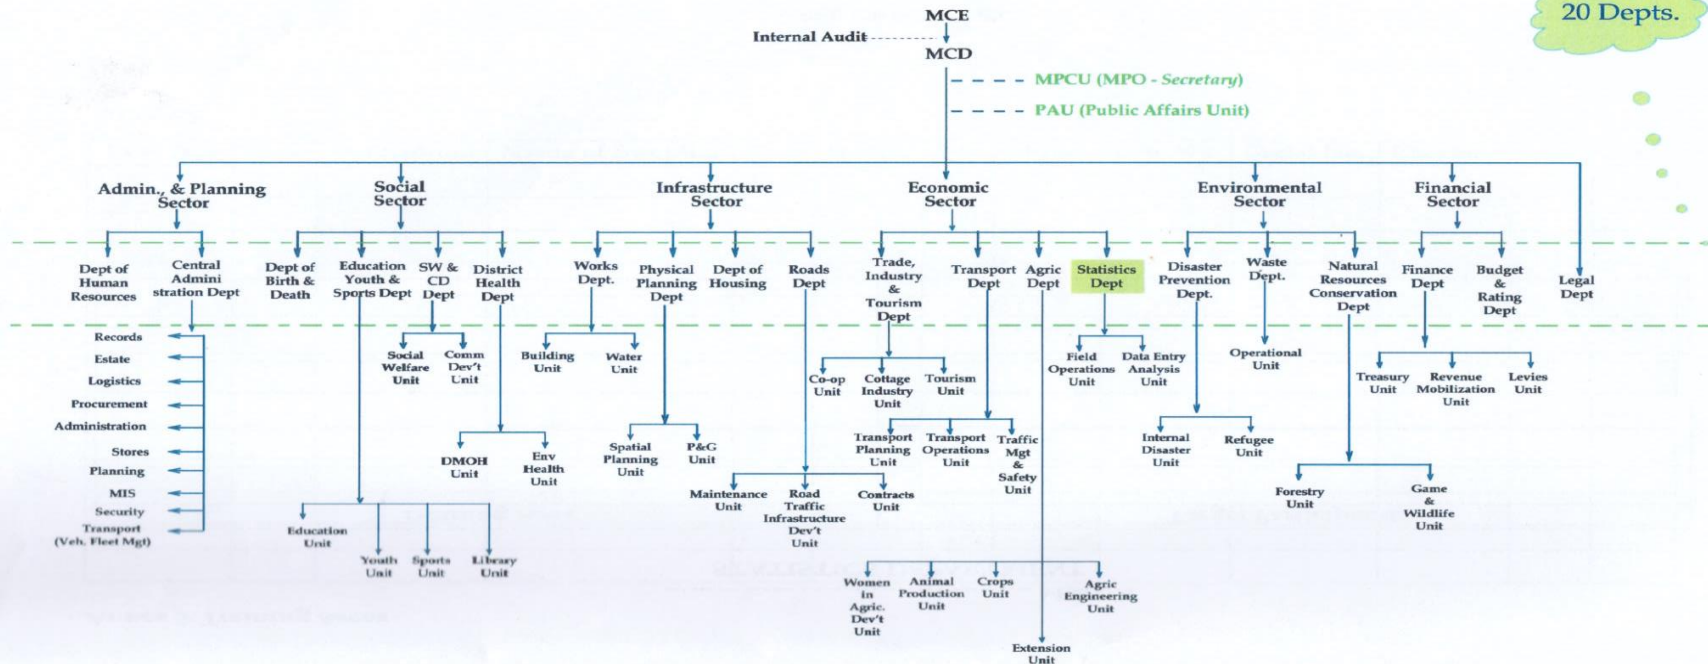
20 Depts.

MCE

Internal Audit

MCD

MPCU (MPO - Secretary)

PAU (Public Affairs Unit)

Admin., & Planning Sector

Social Sector

Infrastructure Sector

Economic Sector

Environmental Sector

Financial Sector

Dept of Human Resources

Central Admini stration Dept

Dept of Birth & Death

Education Youth & Sports Dept

SW & CD Dept

District Health Dept

Works Dept.

Physical Planning Dept

Dept of Housing

Roads Dept

Trade, Industry & Tourism Dept

Transport Dept

Agric Dept

Statistics Dept

Disaster Prevention Dept.

Waste Dept.

Natural Resources Conservation Dept

Finance Dept

Budget & Rating Dept

Legal Dept

Records

Estate

Logistics

Procurement

Administration

Stores

Planning

MIS

Security

Transport (Veh. Fleet Mgt)

Social Welfare Unit

Comm Dev't Unit

DMOH Unit

Env Health Unit

Education Unit

Youth Unit

Sports Unit

Library Unit

Building Unit

Water Unit

Spatial Planning Unit

P&G Unit

Maintenance Unit

Road Traffic Infrastructure Dev't Unit

Contracts Unit

Co-op Unit

Cottage Industry Unit

Tourism Unit

Transport Planning Unit

Transport Operations Unit

Traffic Mgt & Safety Unit

Women in Agric. Dev't Unit

Animal Production Unit

Crops Unit

Agric Engineering Unit

Extension Unit

Field Operations Unit

Data Entry Analysis Unit

Internal Disaster Unit

Refugee Unit

Operational Unit

Forestry Unit

Game & Wildlife Unit

Treasury Unit

Revenue Mobilization Unit

Levies Unit